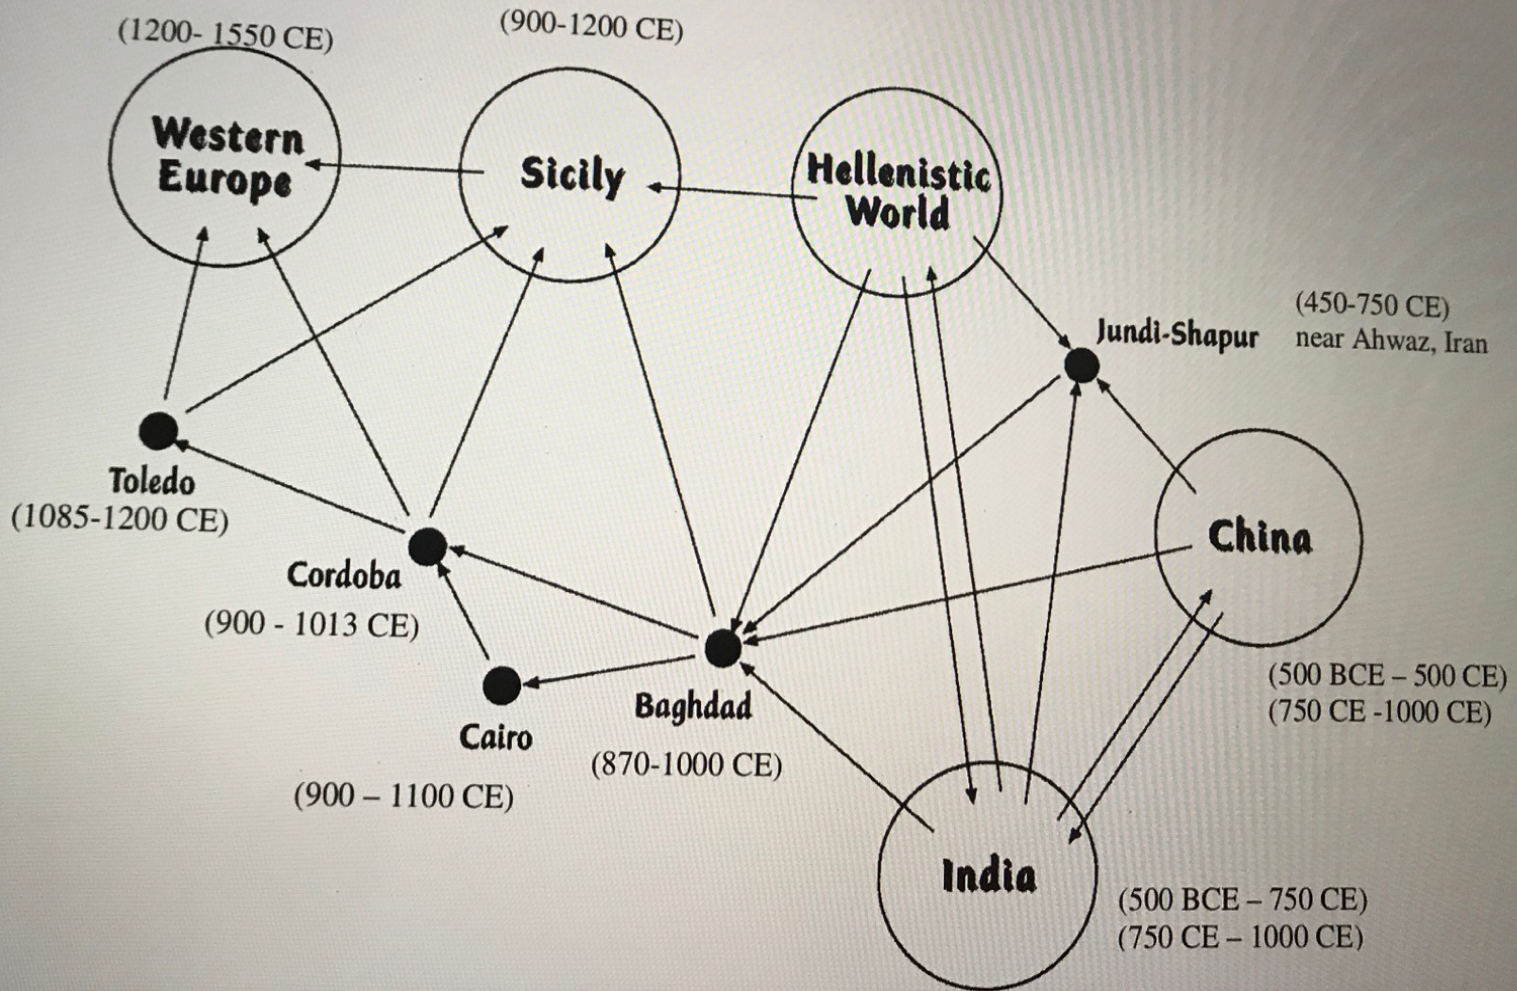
(1200- 1550 CE)
Western Europe

(900-1200 CE)
Sicily

Hellenistic World

Jundi-Shapur
(450-750 CE) near Ahwaz, Iran

Toledo
(1085-1200 CE)

Cordoba
(900 - 1013 CE)

China
(500 BCE – 500 CE)
(750 CE -1000 CE)

Baghdad
(870-1000 CE)

Cairo
(900 – 1100 CE)

India
(500 BCE – 750 CE)
(750 CE – 1000 CE)